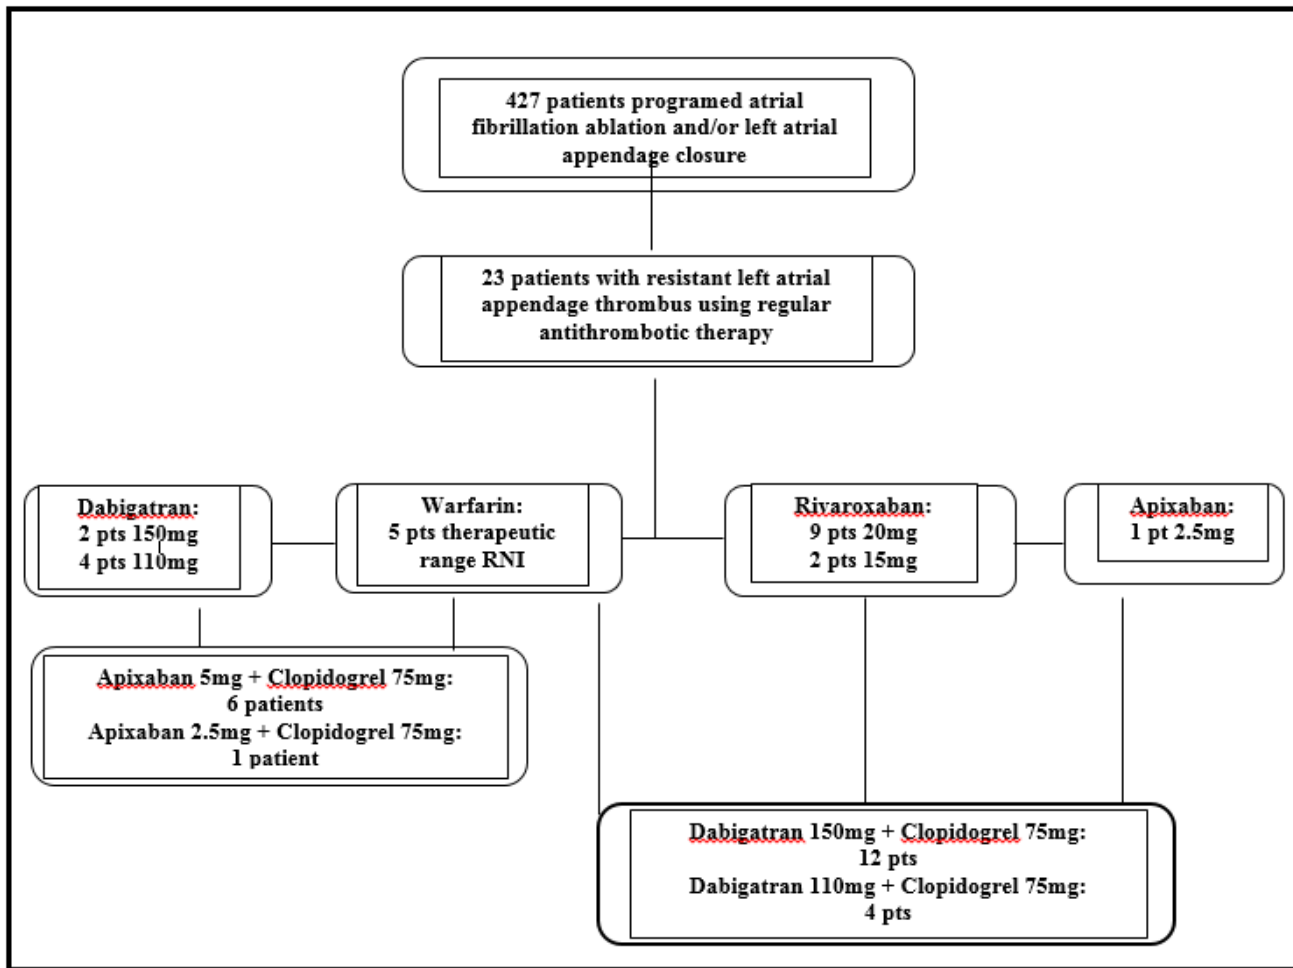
427 patients programed atrial fibrillation ablation and/or left atrial appendage closure

23 patients with resistant left atrial appendage thrombus using regular antithrombotic therapy

Dabigatran:
2 pts 150mg
4 pts 110mg

Warfarin:
5 pts therapeutic range RNI

Rivaroxaban:
9 pts 20mg
2 pts 15mg

Apixaban:
1 pt 2.5mg

Apixaban 5mg + Clopidogrel 75mg:
6 patients
Apixaban 2.5mg + Clopidogrel 75mg:
1 patient

Dabigatran 150mg + Clopidogrel 75mg:
12 pts
Dabigatran 110mg + Clopidogrel 75mg:
4 pts